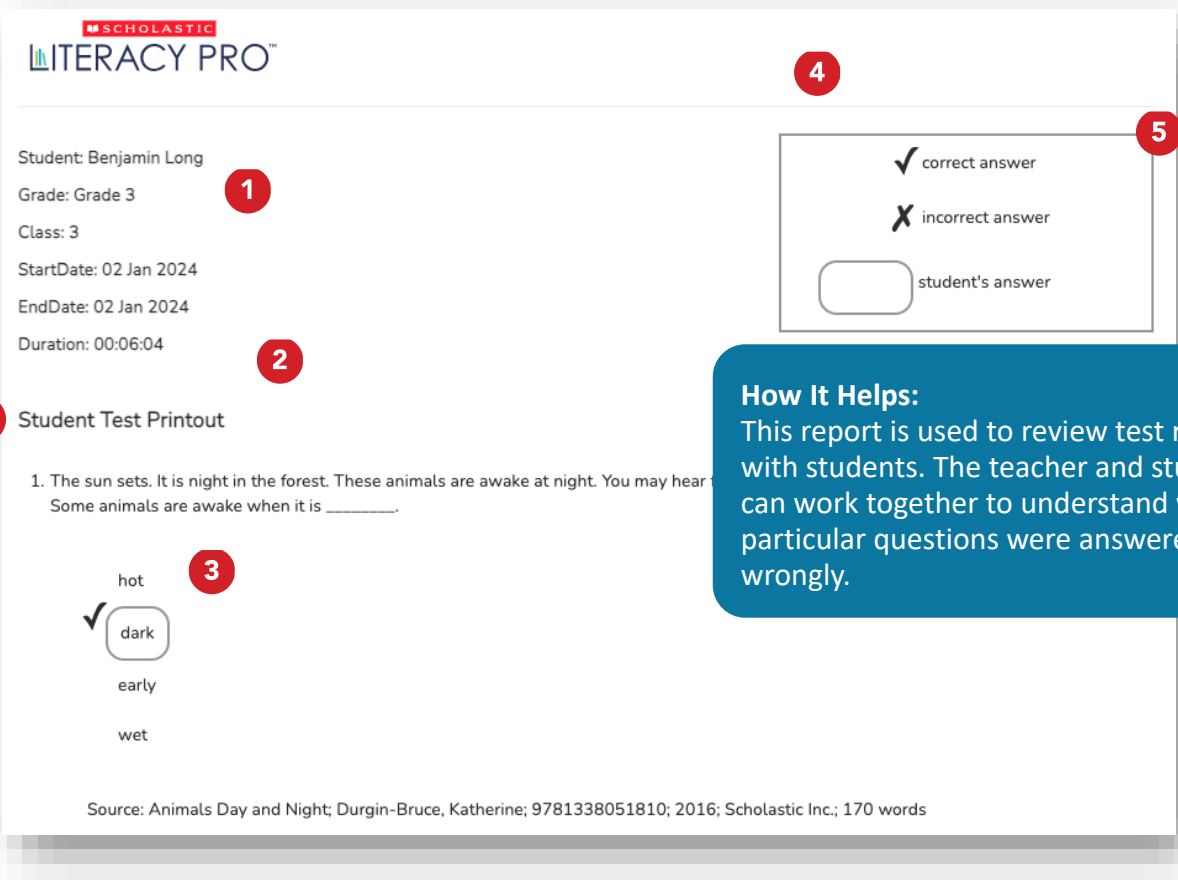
SCHOLASTIC
LITERACY PRO™

4

5

Student: Benjamin Long

Grade: Grade 3

1

Class: 3

StartDate: 02 Jan 2024

EndDate: 02 Jan 2024

Duration: 00:06:04

2

✓ correct answer

✗ incorrect answer

student's answer

Student Test Printout

1. The sun sets. It is night in the forest. These animals are awake at night. You may hear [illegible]
Some animals are awake when it is ________.

3

hot

✓ dark

early

wet

How It Helps:
This report is used to review test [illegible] with students. The teacher and st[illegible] can work together to understand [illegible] particular questions were answer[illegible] wrongly.

Source: Animals Day and Night; Durgin-Bruce, Katherine; 9781338051810; 2016; Scholastic Inc.; 170 words